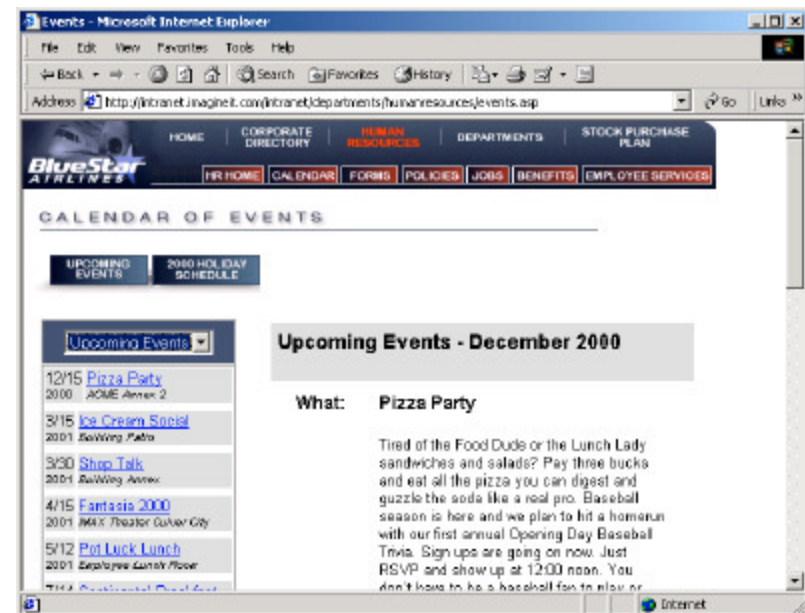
Events - Microsoft Internet Explorer

File Edit View Favorites Tools Help

Back Search Favorites History

Address http://intranet.imagineit.com/intranet/departments/humanresources/events.asp Go Links »

HOME CORPORATE DIRECTORY HUMAN RESOURCES DEPARTMENTS STOCK PURCHASE PLAN

BlueStar AIRLINES

HR HOME CALENDAR FORMS POLICIES JOBS BENEFITS EMPLOYEE SERVICES

CALENDAR OF EVENTS

UPCOMING EVENTS

2000 HOLIDAY SCHEDULE

Upcoming Events

12/15 2000 Pizza Party ACME Annex 2

3/15 2001 Ice Cream Social Building Patio

3/30 2001 Shop Talk Building Annex

4/15 2001 Fantasia 2000 IMAX Theater Culver City

5/12 2001 Pot Luck Lunch Employee Lunch Floor

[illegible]

Upcoming Events - December 2000

What: Pizza Party

Tired of the Food Dude or the Lunch Lady sandwiches and salads? Pay three bucks and eat all the pizza you can digest and guzzle the soda like a real pro. Baseball season is here and we plan to hit a homerun with our first annual Opening Day Baseball Trivia. Sign ups are going on now. Just RSVP and show up at 12:00 noon. You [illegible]

Internet